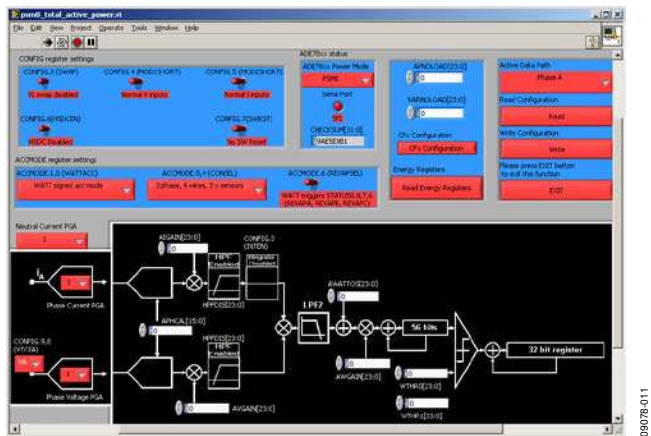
psm0_total_active_power.vi

File Edit View Project Operate Tools Window Help

CONFIG register settings

CONFIG.3 (SWAP)
V1 swap disabled

CONFIG.4 (MOD1SHORT)
Normal V inputs

CONFIG.5 (MOD2SHORT)
Normal I inputs

CONFIG.6 (HSDCEN)
HSDC Disabled

CONFIG.7(SWRST)
No SW Reset

ADE78xx status

ADE78xx Power Mode
PSM0

Semaphore
SPI

CHECKSUM[31:0]
9AE5E0B1

APNOLOAD[23:0]
0

VARNOLOAD[23:0]
0

CFx Configuration
CFx Configuration

Energy Registers
Read Energy Registers

Active Data Path
Phase A

Read Configuration
Read

Write Configuration
Write

Please press EXIT button to exit the function
EXIT

ACCMODE register settings

ACCMODE.1,0 (WATTACC)
WATT signed acc mode

ACCMODE.5,4 (CONSEL)
3 phase, 4 wires, 3 x sensors

ACCMODE.6 (REVAPSEL)
WATT triggers STATUS0.6,7,8 (REVAPA, REVAPB, REVAPC)

Neutral Current PGA
1

$I_A$
1
Phase Current PGA

AIGAIN[23:0]
0

HPF Enabled

HPFDIS[23:0]

CONFIG.0 (INTEN)
Integrator Disabled

APHCAL[15:0]
0

LPF2

AWATTOS[23:0]
0

56 bits

AWGAIN[23:0]
0

32 bit register

WTHR0[23:0]
0

WTHR1[23:0]
0

CONFIG.5,8 (VTOIA)
VA

1
Phase Voltage PGA

HPFDIS[23:0]
HPF Enabled

AVGAIN[23:0]
0

09078-011